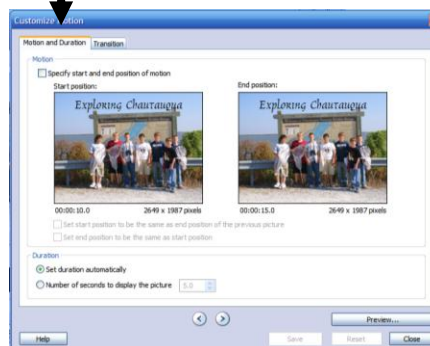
Customize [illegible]otion

Motion and Duration | Transition

Motion

Specify start and end position of motion

Start position:

Exploring Chautauqua

00:00:10.0 2649 x 1987 pixels

End position:

Exploring Chautauqua

00:00:15.0 2649 x 1987 pixels

Set start position to be the same as end position of the previous picture

Set end position to be the same as start position

Duration

Set duration automatically

Number of seconds to display the picture 5.0

Preview...

Help

Save

Reset

Close